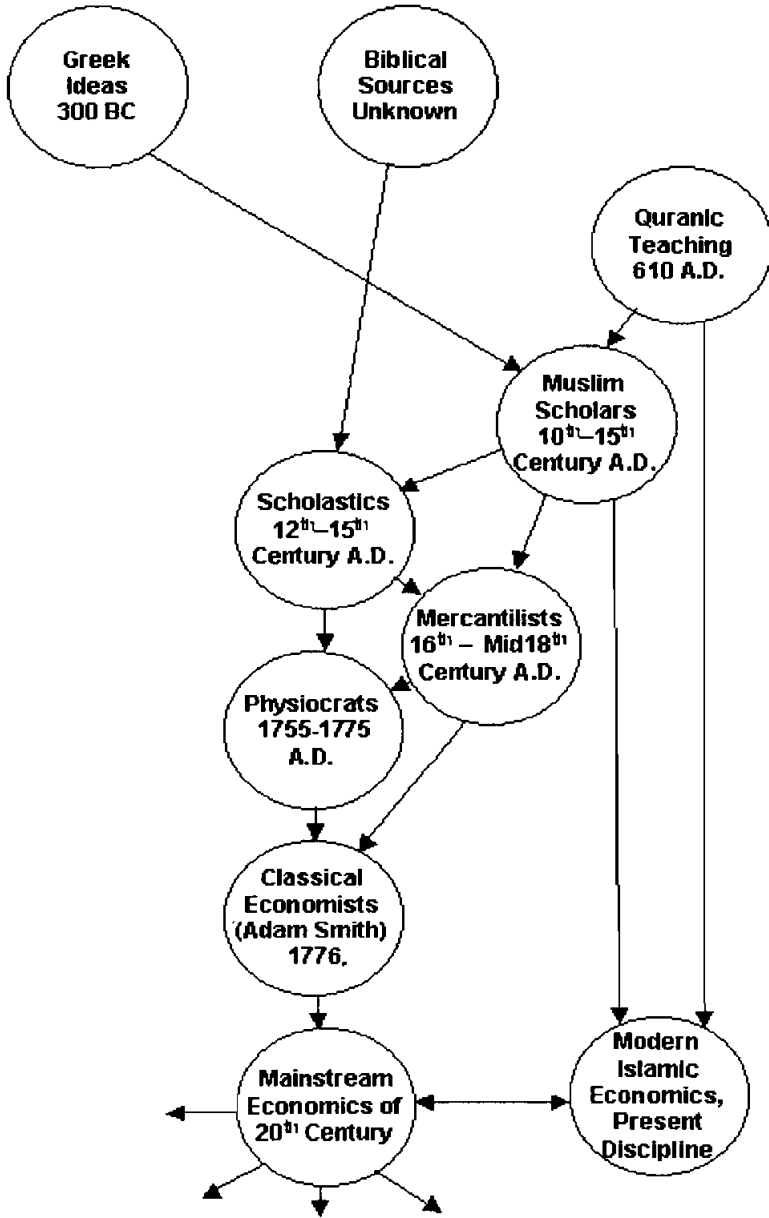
Greek Ideas 300 BC

Biblical Sources Unknown

Quranic Teaching 610 A.D.

Muslim Scholars $10^{th}$–$15^{th}$ Century A.D.

Scholastics $12^{th}$–$15^{th}$ Century A.D.

Mercantilists $16^{th}$ – Mid$18^{th}$ Century A.D.

Physiocrats 1755-1775 A.D.

Classical Economists (Adam Smith) 1776.

Mainstream Economics of $20^{th}$ Century

Modern Islamic Economics, Present Discipline